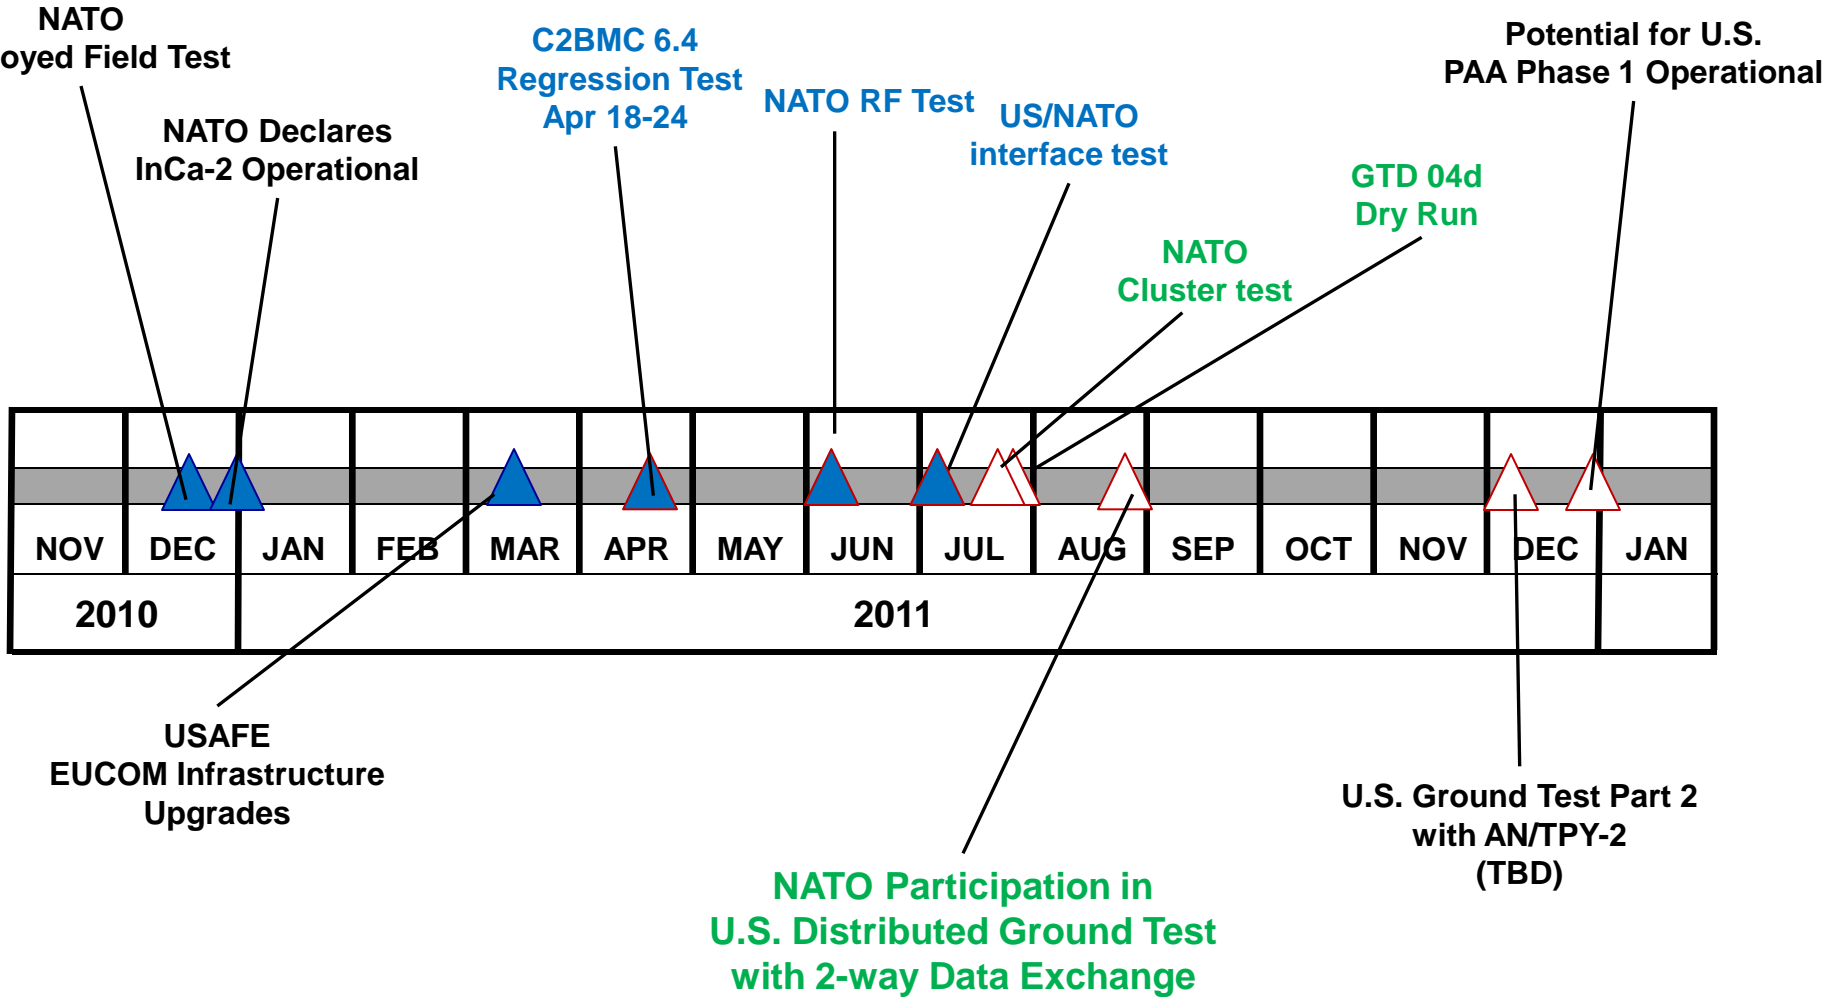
NATO
oyed Field Test

NATO Declares
InCa-2 Operational

C2BMC 6.4
Regression Test
Apr 18-24

NATO RF Test

US/NATO
interface test

GTD 04d
Dry Run

NATO
Cluster test

Potential for U.S.
PAA Phase 1 Operational

| NOV | DEC | JAN | FEB | MAR | APR | MAY | JUN | JUL | AUG | SEP | OCT | NOV | DEC | JAN |
|---|---|---|---|---|---|---|---|---|---|---|---|---|---|---|
| 2010 | | 2011 | | | | | | | | | | | | |

USAFE
EUCOM Infrastructure
Upgrades

NATO Participation in
U.S. Distributed Ground Test
with 2-way Data Exchange

U.S. Ground Test Part 2
with AN/TPY-2
(TBD)